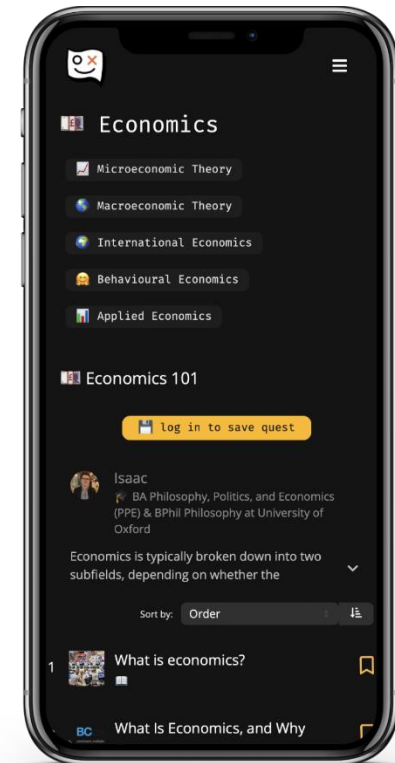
Economics

Microeconomic Theory

Macroeconomic Theory

International Economics

Behavioural Economics

Applied Economics

Economics 101

log in to save quest

Isaac
BA Philosophy, Politics, and Economics (PPE) & BPhil Philosophy at University of Oxford

Economics is typically broken down into two subfields, depending on whether the

Sort by: Order

1 What is economics?

BC What Is Economics, and Why